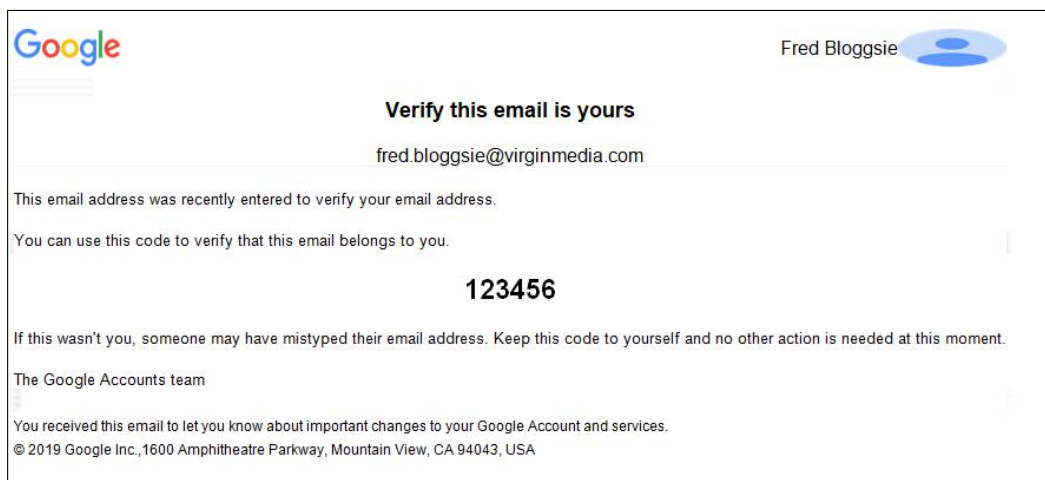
Google

Fred Bloggsie

Verify this email is yours

fred.bloggsie@virginmedia.com

This email address was recently entered to verify your email address.

You can use this code to verify that this email belongs to you.

123456

If this wasn't you, someone may have mistyped their email address. Keep this code to yourself and no other action is needed at this moment.

The Google Accounts team

You received this email to let you know about important changes to your Google Account and services.
© 2019 Google Inc.,1600 Amphitheatre Parkway, Mountain View, CA 94043, USA